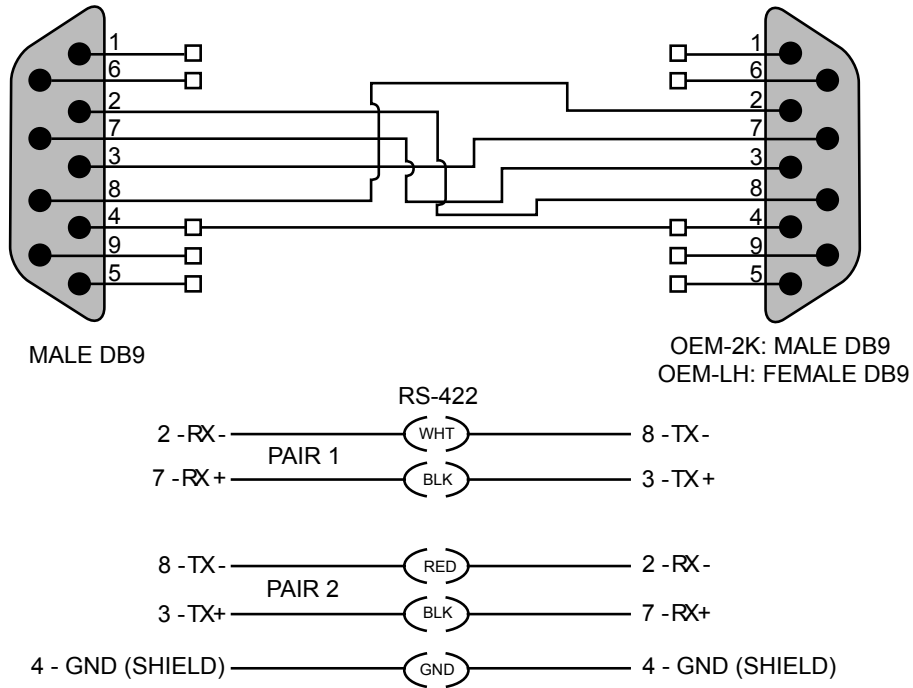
1
6
2
7
3
8
4
9
5

1
6
2
7
3
8
4
9
5

MALE DB9

OEM-2K: MALE DB9
OEM-LH: FEMALE DB9

RS-422

2 -RX- WHT 8 -TX-
PAIR 1
7 -RX+ BLK 3 -TX+

8 -TX- RED 2 -RX-
PAIR 2
3 -TX+ BLK 7 -RX+

4 - GND (SHIELD) GND 4 - GND (SHIELD)